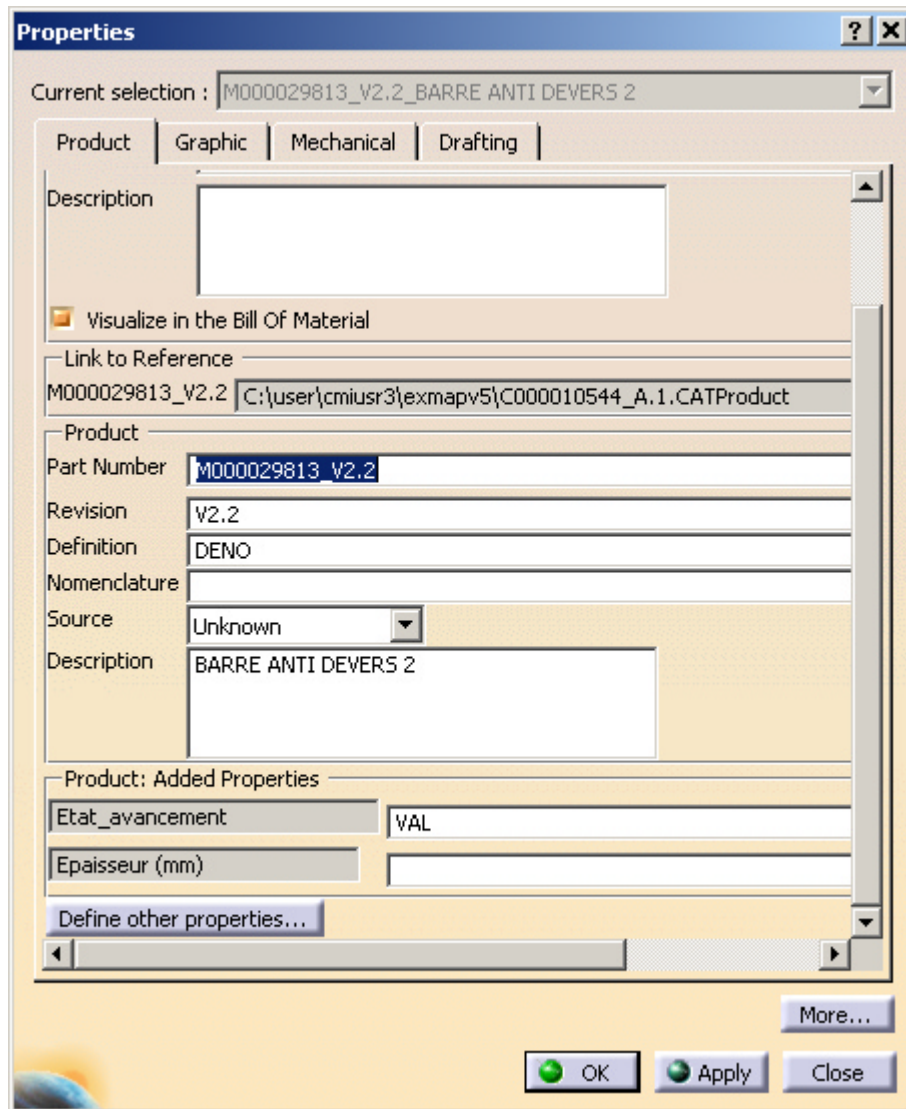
Properties

? X

Current selection : M000029813_V2.2_BARRE ANTI DEVERS 2

Product | Graphic | Mechanical | Drafting

Description

Visualize in the Bill Of Material

Link to Reference

M000029813_V2.2 C:\user\cmiusr3\exmapv5\C000010544_A.1.CATProduct

Product

Part Number M000029813_V2.2

Revision V2.2

Definition DENO

Nomenclature

Source Unknown

Description BARRE ANTI DEVERS 2

Product: Added Properties

Etat_avancement VAL

Epaisseur (mm)

Define other properties...

More...

OK Apply Close